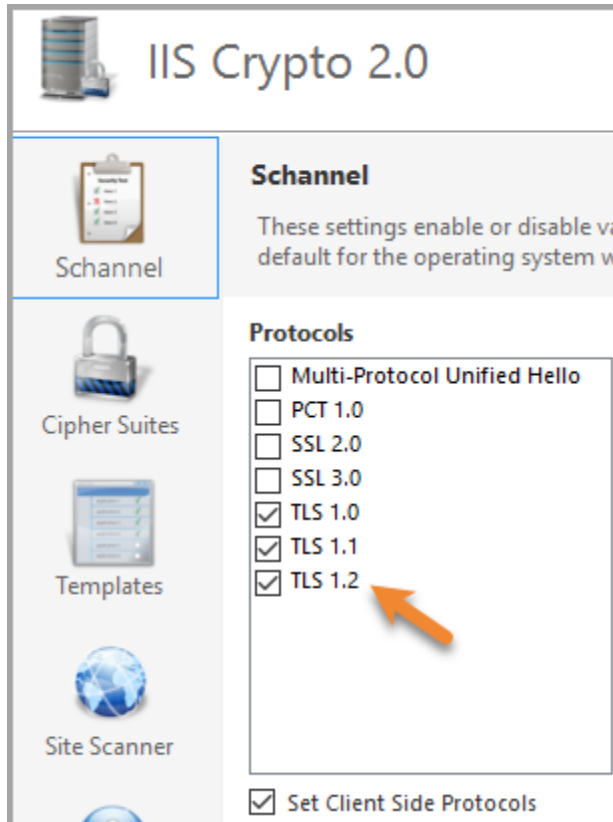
IIS Crypto 2.0

Schannel

Cipher Suites

Templates

Site Scanner

Schannel

These settings enable or disable va
default for the operating system w

Protocols

Multi-Protocol Unified Hello
PCT 1.0
SSL 2.0
SSL 3.0
TLS 1.0
TLS 1.1
TLS 1.2

Set Client Side Protocols